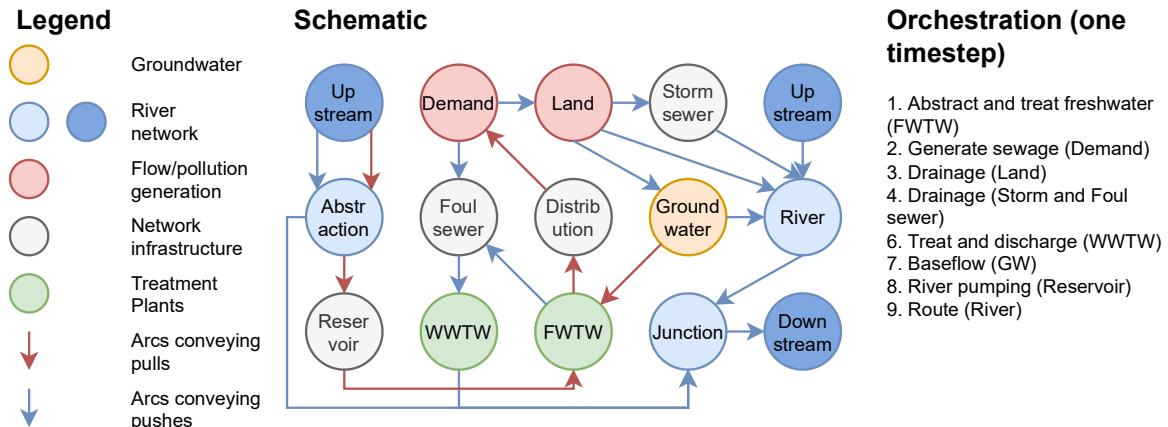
Legend

Groundwater

River network

Flow/pollution generation

Network infrastructure

Treatment Plants

Arcs conveying pulls

Arcs conveying pushes

Schematic

Up stream

Demand

Land

Storm sewer

Up stream

Abstr action

Foul sewer

Distrib ution

Ground water

River

Reser voir

WWTW

FWTW

Junction

Down stream

Orchestration (one timestep)

1. Abstract and treat freshwater (FWTW)
2. Generate sewage (Demand)
3. Drainage (Land)
4. Drainage (Storm and Foul sewer)
6. Treat and discharge (WWTW)
7. Baseflow (GW)
8. River pumping (Reservoir)
9. Route (River)